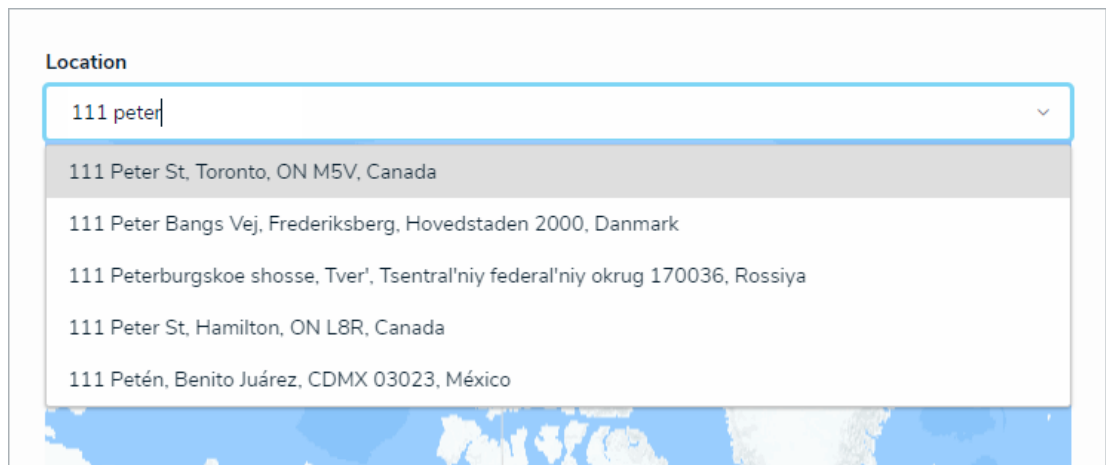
Location

111 peter

111 Peter St, Toronto, ON M5V, Canada

111 Peter Bangs Vej, Frederiksberg, Hovedstaden 2000, Danmark

111 Peterburgskoe shosse, Tver', Tsentral'niy federal'niy okrug 170036, Rossiya

111 Peter St, Hamilton, ON L8R, Canada

111 Petén, Benito Juárez, CDMX 03023, México